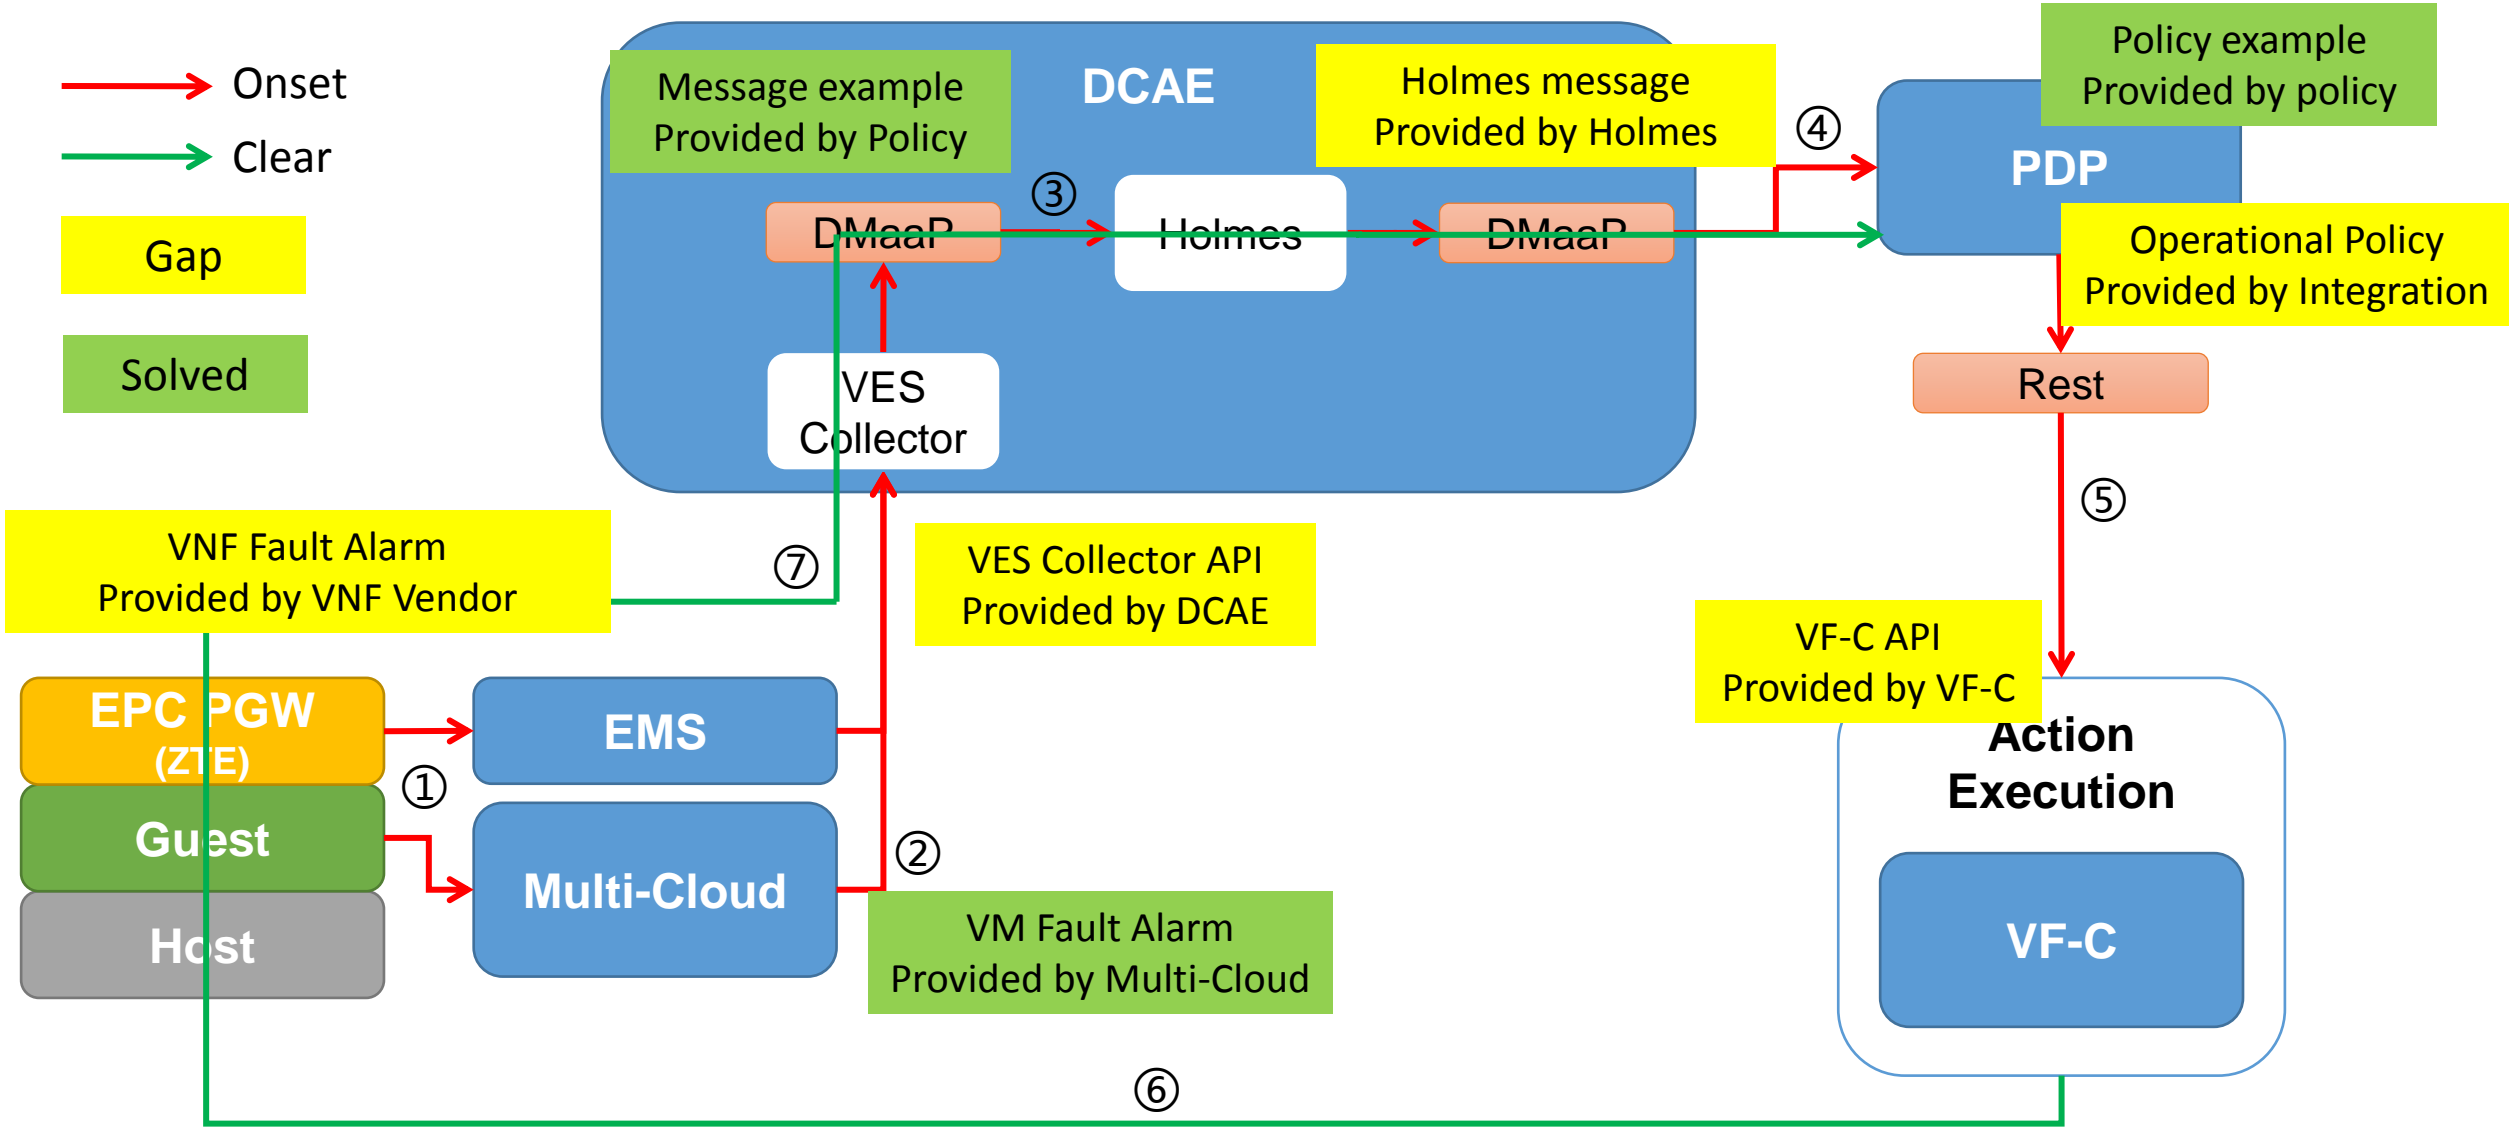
Onset

Clear

Gap

Solved

Message example
Provided by Policy

DCAE

Holmes message
Provided by Holmes

Policy example
Provided by policy

④

PDP

③

DMaaP

Holmes

DMaaP

Operational Policy
Provided by Integration

VES Collector

Rest

⑤

VNF Fault Alarm
Provided by VNF Vendor

⑦

VES Collector API
Provided by DCAE

VF-C API
Provided by VF-C

EPC PGW
(ZTE)

EMS

Action Execution

①

Guest

②

Multi-Cloud

Host

VM Fault Alarm
Provided by Multi-Cloud

VF-C

⑥